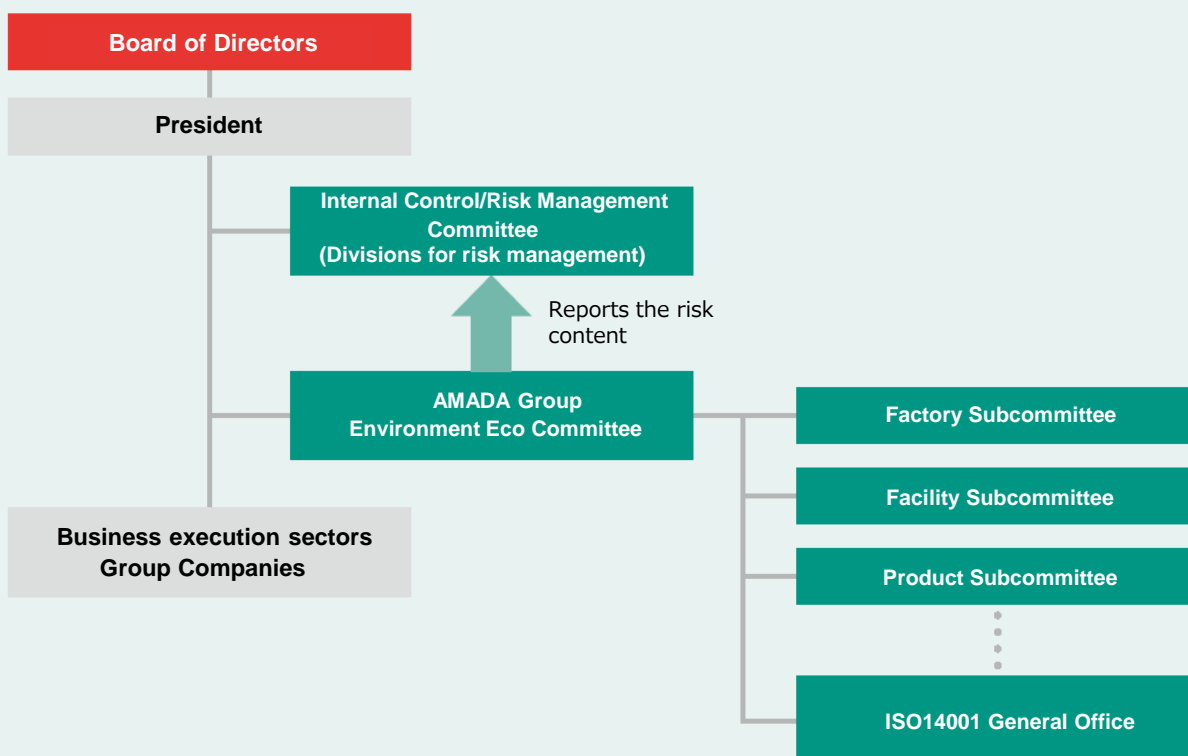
Board of Directors

President

Internal Control/Risk Management Committee
(Divisions for risk management)

Reports the risk content

AMADA Group
Environment Eco Committee

Factory Subcommittee

Facility Subcommittee

Product Subcommittee

ISO14001 General Office

Business execution sectors
Group Companies